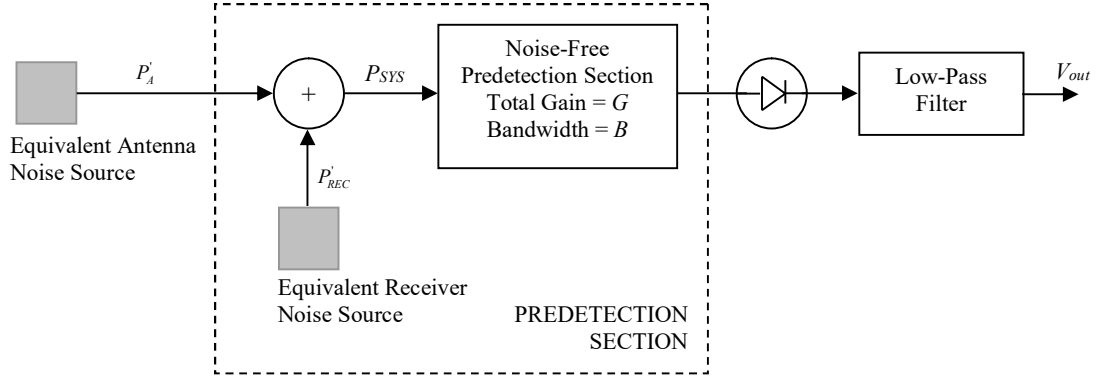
$P_A^{'}$

Equivalent Antenna Noise Source

+

$P_{SYS}$

Noise-Free Predetection Section Total Gain = $G$ Bandwidth = $B$

Low-Pass Filter

$V_{out}$

$P_{REC}^{'}$

Equivalent Receiver Noise Source

PREDETECTION SECTION